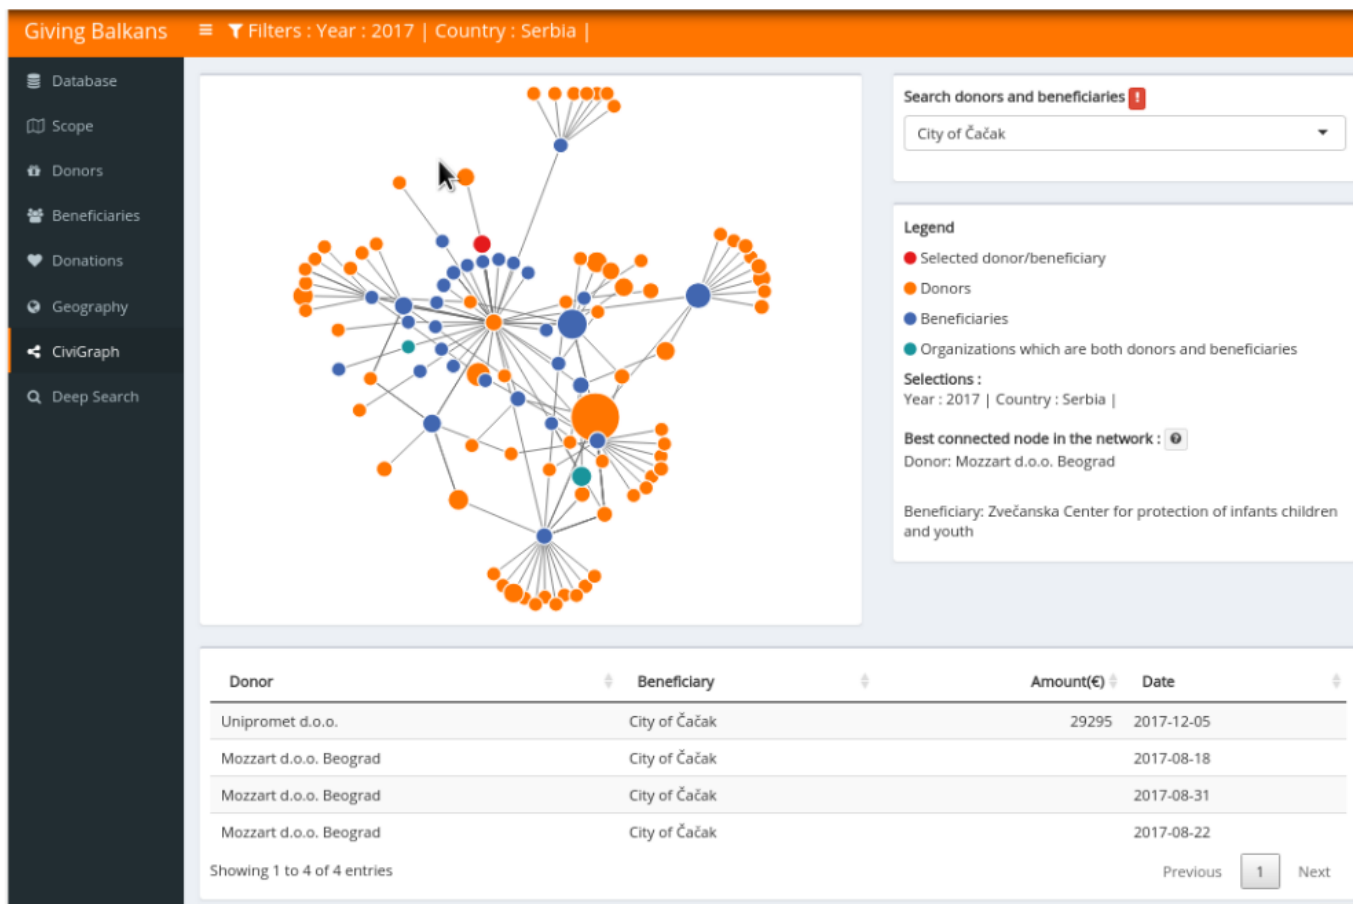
Giving Balkans

Filters : Year : 2017 | Country : Serbia |

Database

Scope

Donors

Beneficiaries

Donations

Geography

CiviGraph

Deep Search

Search donors and beneficiaries !

City of Čačak

Legend

Selected donor/beneficiary

Donors

Beneficiaries

Organizations which are both donors and beneficiaries

Selections :

Year : 2017 | Country : Serbia |

Best connected node in the network :

Donor: Mozzart d.o.o. Beograd

Beneficiary: Zvečanska Center for protection of infants children and youth

| Donor | Beneficiary | Amount(€) | Date |
|---|---|---|---|
| Unipromet d.o.o. | City of Čačak | 29295 | 2017-12-05 |
| Mozzart d.o.o. Beograd | City of Čačak | | 2017-08-18 |
| Mozzart d.o.o. Beograd | City of Čačak | | 2017-08-31 |
| Mozzart d.o.o. Beograd | City of Čačak | | 2017-08-22 |

Showing 1 to 4 of 4 entries

Previous 1 Next